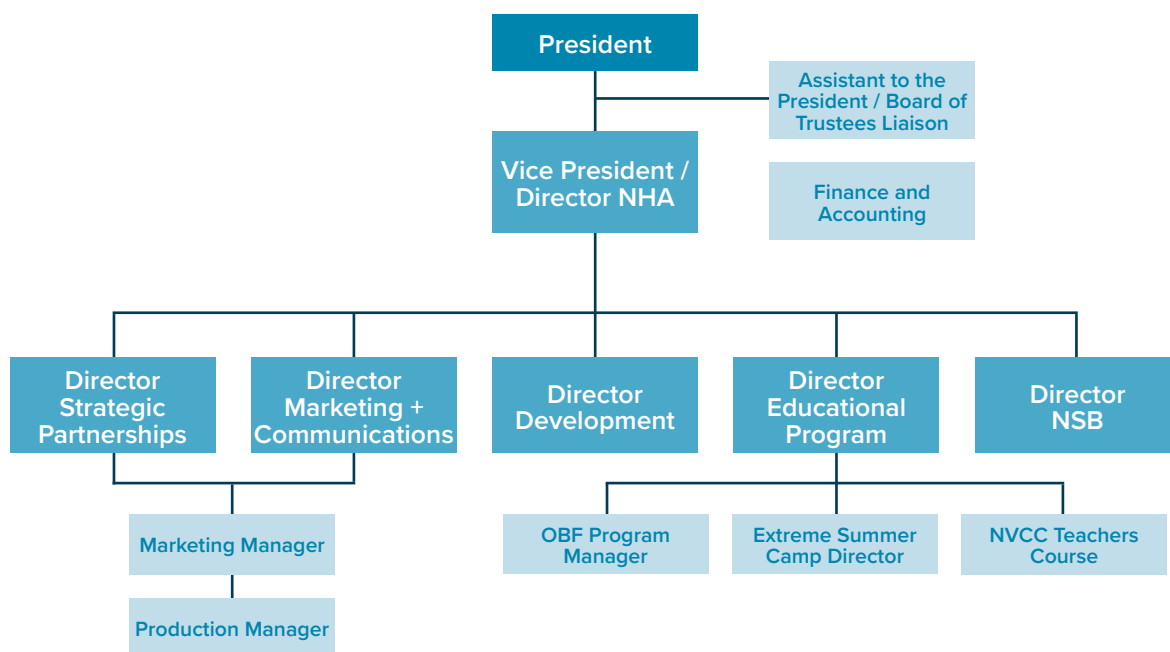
President

Assistant to the President / Board of Trustees Liaison

Vice President / Director NHA

Finance and Accounting

Director Strategic Partnerships

Director Marketing + Communications

Director Development

Director Educational Program

Director NSB

Marketing Manager

Production Manager

OBF Program Manager

Extreme Summer Camp Director

NVCC Teachers Course